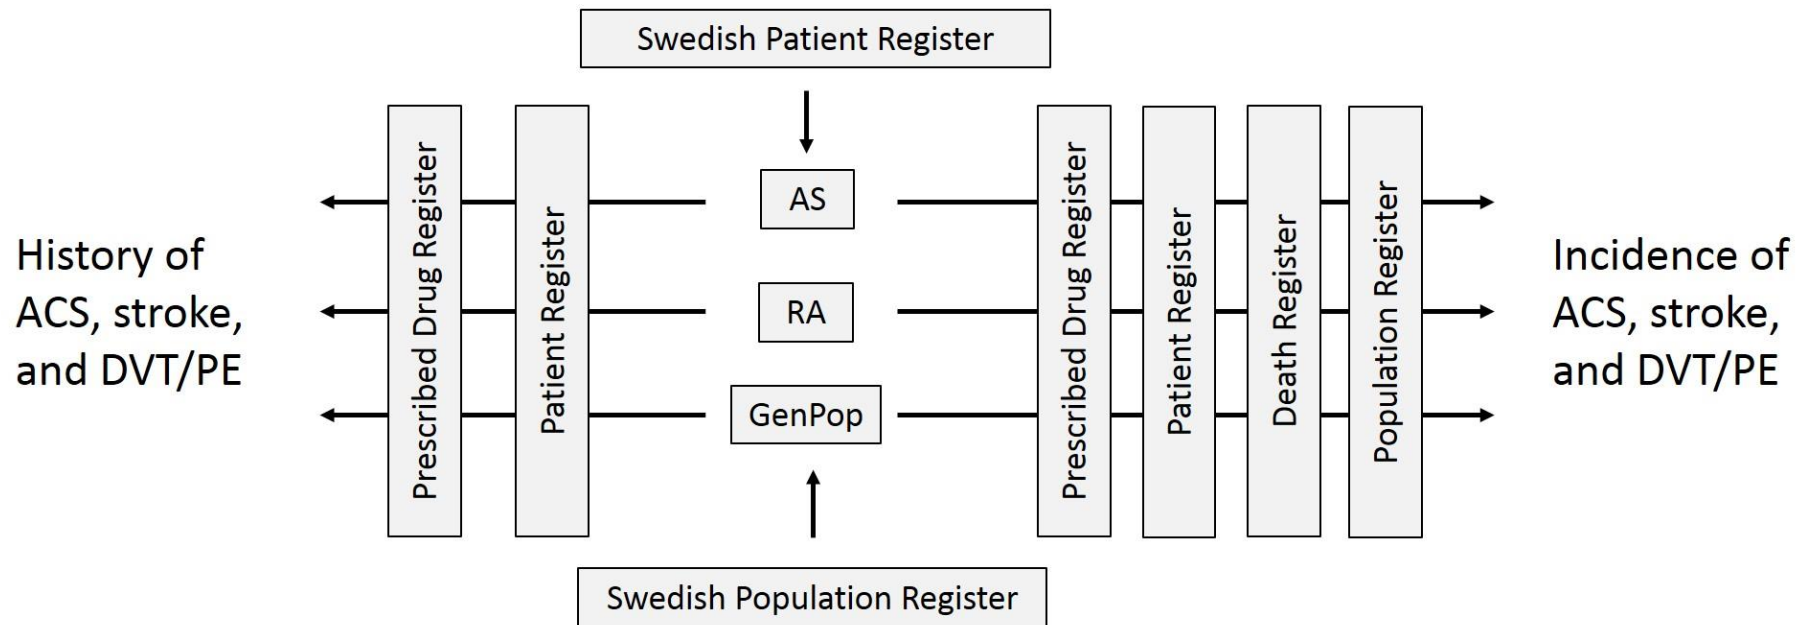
Swedish Patient Register

History of ACS, stroke, and DVT/PE

Prescribed Drug Register

Patient Register

AS

RA

GenPop

Prescribed Drug Register

Patient Register

Death Register

Population Register

Incidence of ACS, stroke, and DVT/PE

Swedish Population Register